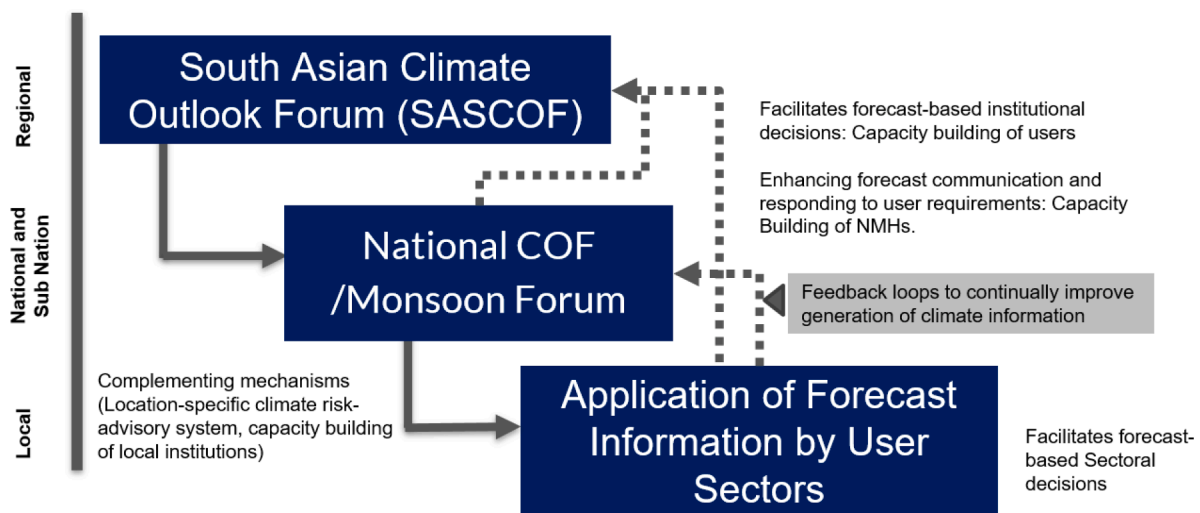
Regional

National and Sub Nation

Local

South Asian Climate Outlook Forum (SASCOF)

Facilitates forecast-based institutional decisions: Capacity building of users

Enhancing forecast communication and responding to user requirements: Capacity Building of NMHs.

National COF /Monsoon Forum

Feedback loops to continually improve generation of climate information

Complementing mechanisms (Location-specific climate risk-advisory system, capacity building of local institutions)

Application of Forecast Information by User Sectors

Facilitates forecast-based Sectoral decisions